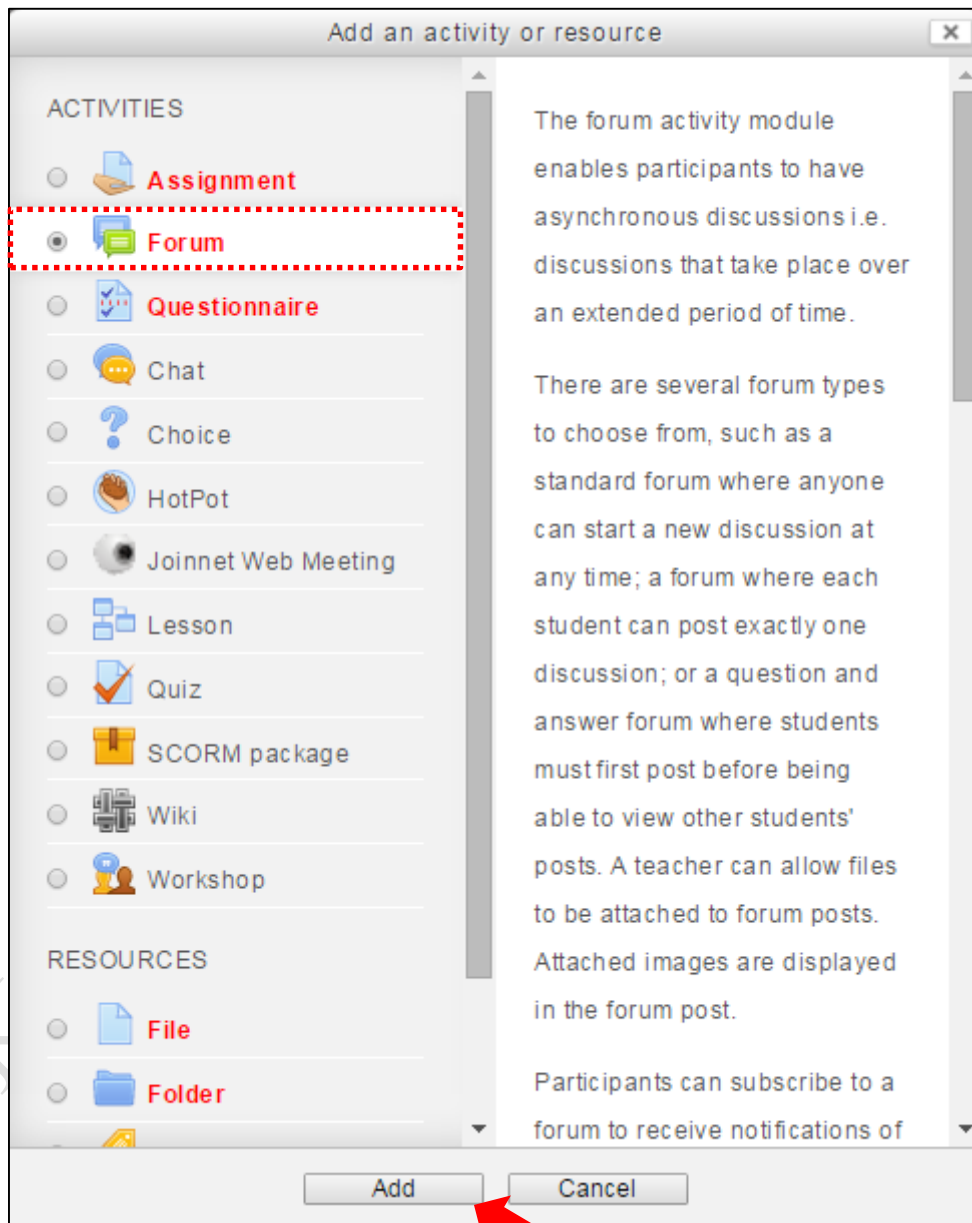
Add an activity or resource

ACTIVITIES

Assignment

Forum

Questionnaire

Chat

Choice

HotPot

Joinnet Web Meeting

Lesson

Quiz

SCORM package

Wiki

Workshop

RESOURCES

File

Folder

The forum activity module enables participants to have asynchronous discussions i.e. discussions that take place over an extended period of time.

There are several forum types to choose from, such as a standard forum where anyone can start a new discussion at any time; a forum where each student can post exactly one discussion; or a question and answer forum where students must first post before being able to view other students' posts. A teacher can allow files to be attached to forum posts. Attached images are displayed in the forum post.

Participants can subscribe to a forum to receive notifications of

Add

Cancel